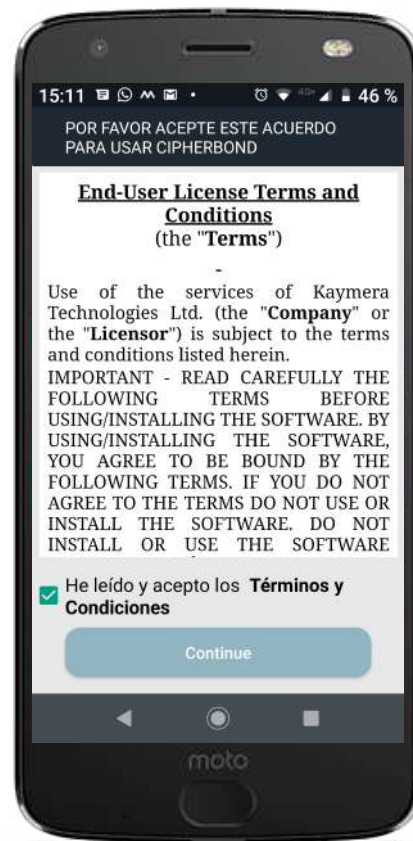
15:11 46 %

POR FAVOR ACEPTE ESTE ACUERDO PARA USAR CIPHERBOND

End-User License Terms and Conditions
(the "Terms")

-

Use of the services of Kaymera Technologies Ltd. (the "Company" or the "Licensor") is subject to the terms and conditions listed herein.

IMPORTANT - READ CAREFULLY THE FOLLOWING TERMS BEFORE USING/INSTALLING THE SOFTWARE. BY USING/INSTALLING THE SOFTWARE, YOU AGREE TO BE BOUND BY THE FOLLOWING TERMS. IF YOU DO NOT AGREE TO THE TERMS DO NOT USE OR INSTALL THE SOFTWARE. DO NOT INSTALL OR USE THE SOFTWARE

He leído y acepto los Términos y Condiciones

Continue

moto